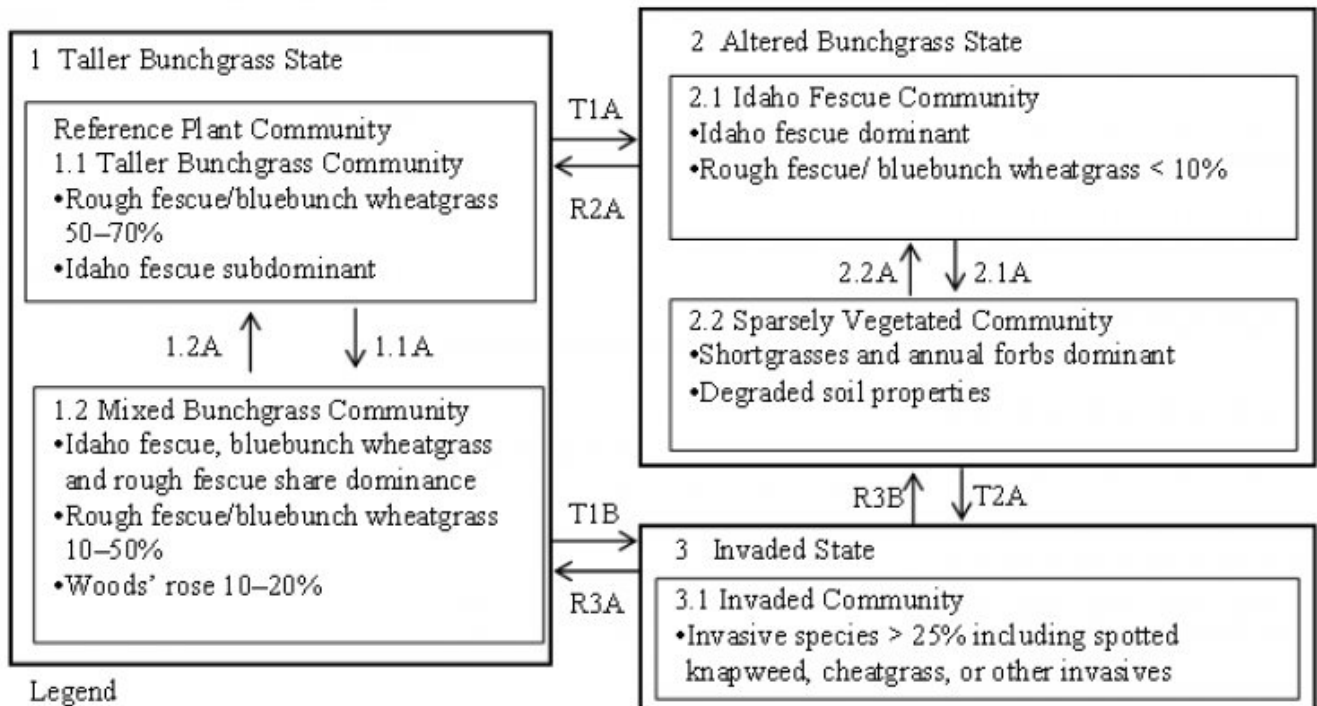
1 Taller Bunchgrass State

Reference Plant Community
1.1 Taller Bunchgrass Community
•Rough fescue/bluebunch wheatgrass 50–70%
•Idaho fescue subdominant

1.2A

1.1A

1.2 Mixed Bunchgrass Community
•Idaho fescue, bluebunch wheatgrass and rough fescue share dominance
•Rough fescue/bluebunch wheatgrass 10–50%
•Woods' rose 10–20%

Legend

T1A

R2A

T1B

R3A

2 Altered Bunchgrass State

2.1 Idaho Fescue Community
•Idaho fescue dominant
•Rough fescue/ bluebunch wheatgrass < 10%

2.2A

2.1A

2.2 Sparsely Vegetated Community
•Shortgrasses and annual forbs dominant
•Degraded soil properties

R3B

T2A

3 Invaded State

3.1 Invaded Community
•Invasive species > 25% including spotted knapweed, cheatgrass, or other invasives